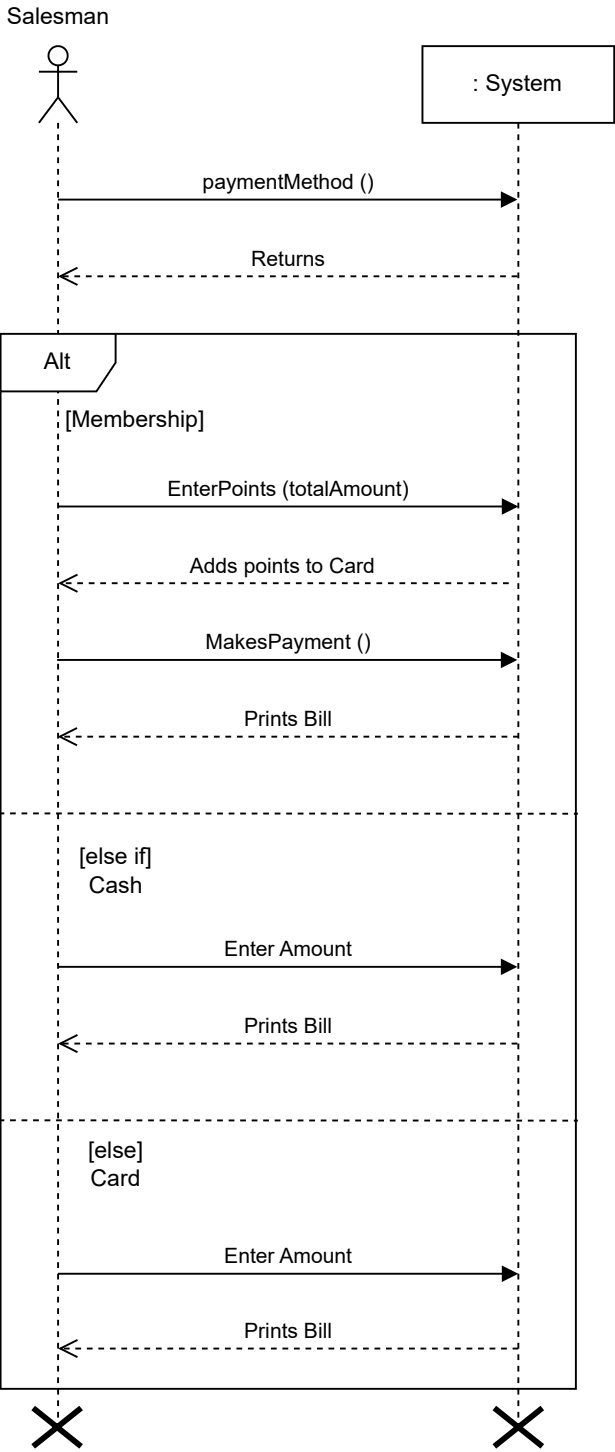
Salesman

: System

paymentMethod ()

Returns

Alt

[Membership]

EnterPoints (totalAmount)

Adds points to Card

MakesPayment ()

Prints Bill

[else if]
Cash

Enter Amount

Prints Bill

[else]
Card

Enter Amount

Prints Bill